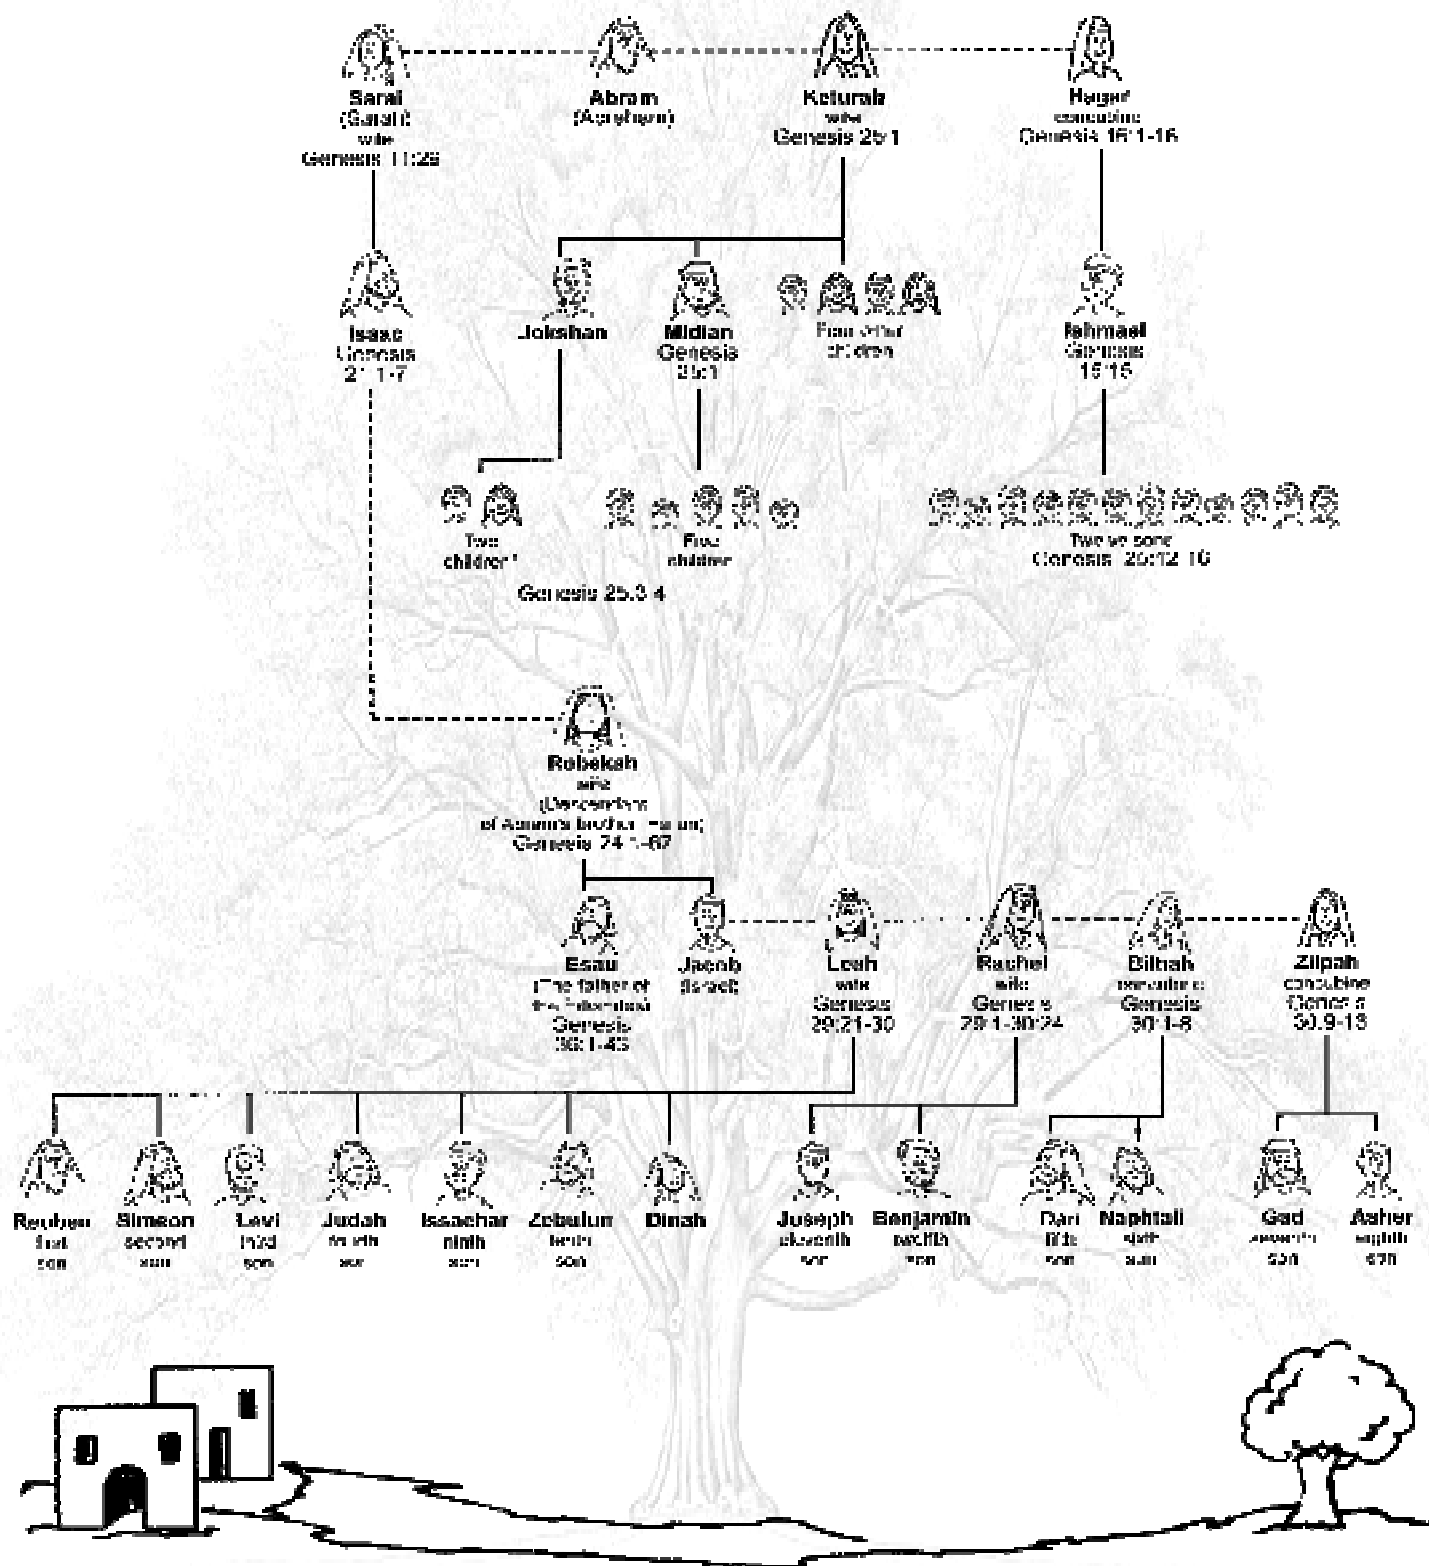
Sarai
(Sarah)
wife
Genesis 11:29

Abram
(Abraham)

Keturah
wife
Genesis 25:1

Hagar
concubine
Genesis 16:1-16

Isaac
Genesis
21:1-7

Jokshan

Midian
Genesis
25:1

Four other
children

Ishmael
Genesis
16:15

Two
children

Five
children

Genesis 25:3-4

Twelve sons
Genesis 25:12-16

Rebekah
wife
(Descendant
of Abram's brother Nahor)
Genesis 24:1-67

Esau
(The father of
the Edomites)
Genesis
36:1-43

Jacob
(Israel)

Leah
wife
Genesis
29:21-30

Rachel
wife
Genesis
29:1-30:24

Bilhah
concubine
Genesis
30:1-8

Zilpah
concubine
Genesis
30:9-13

Reuben
first
son

Simeon
second
son

Levi
third
son

Judah
fourth
son

Issachar
ninth
son

Zebulun
tenth
son

Dinah

Joseph
eleventh
son

Benjamin
twelfth
son

Dan
fifth
son

Naphtali
sixth
son

Gad
seventh
son

Asher
eighth
son